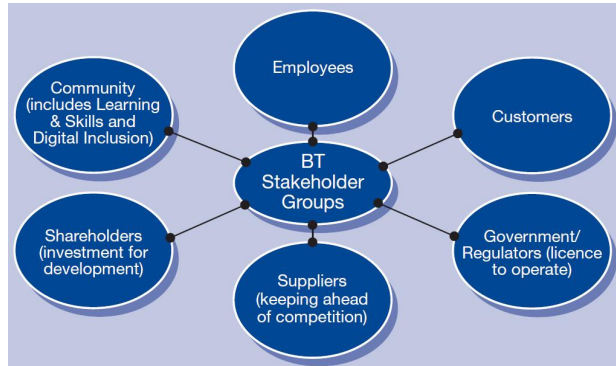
Employees

Community (includes Learning & Skills and Digital Inclusion)

Customers

BT Stakeholder Groups

Shareholders (investment for development)

Government/ Regulators (licence to operate)

Suppliers (keeping ahead of competition)